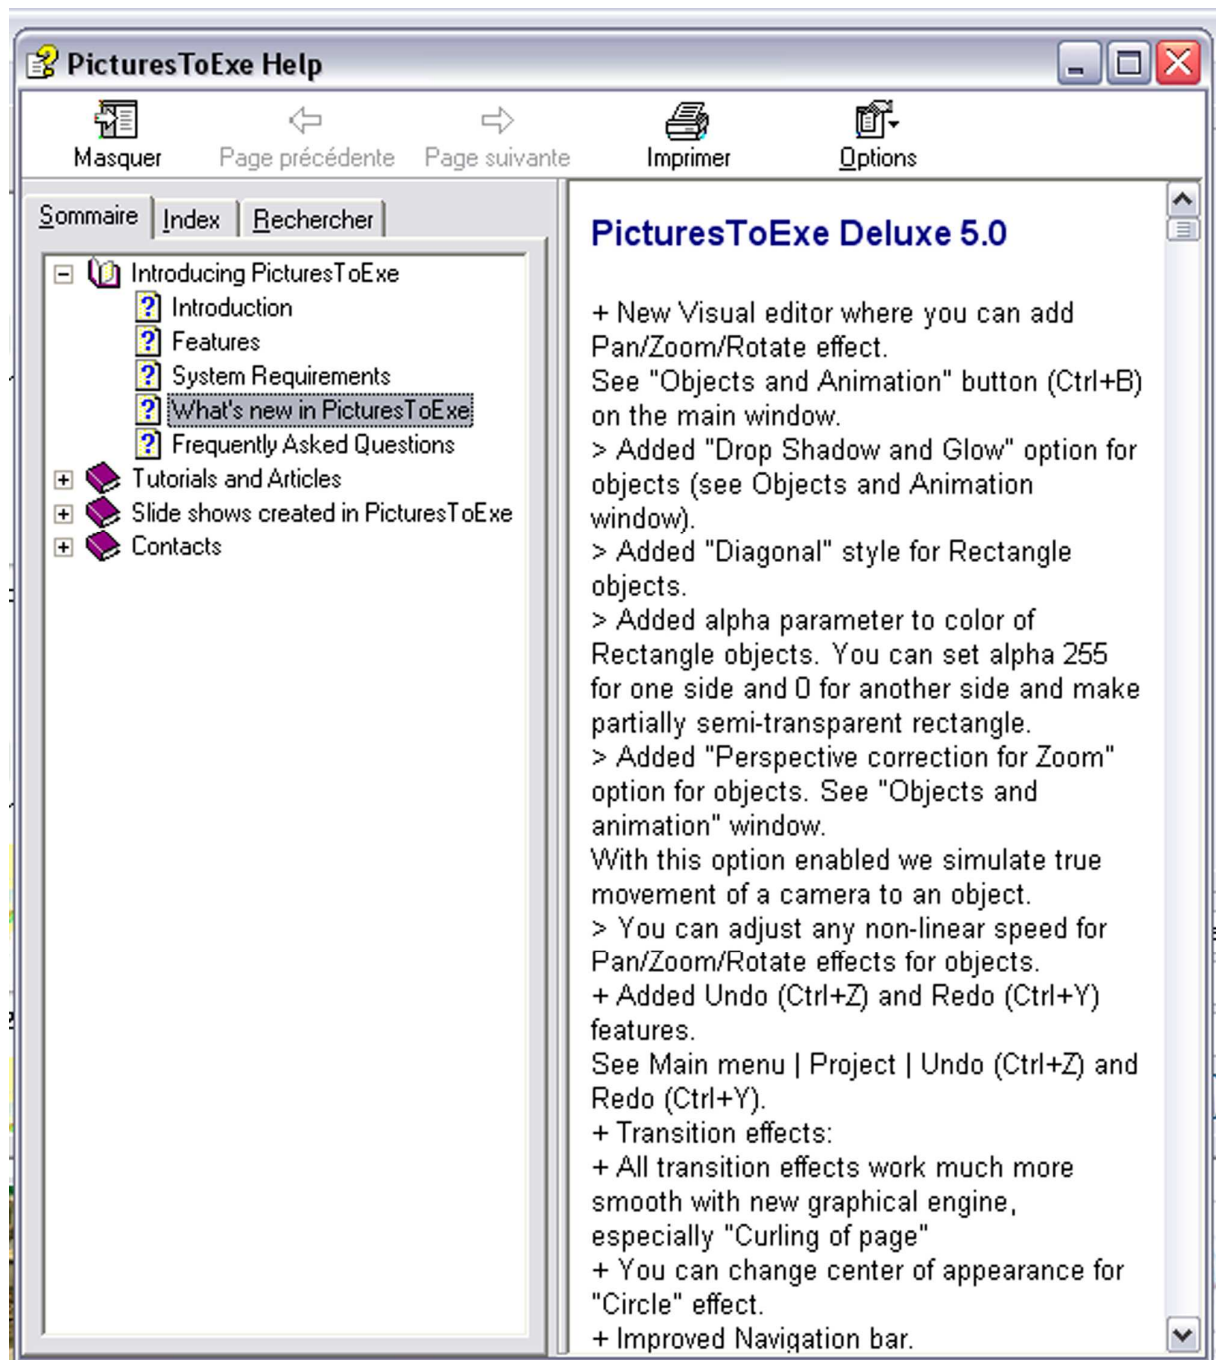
PicturesToExe Help

Masquer Page précédente Page suivante Imprimer Options

Sommaire Index Rechercher

Introducing PicturesToExe
Introduction
Features
System Requirements
What's new in PicturesToExe
Frequently Asked Questions
Tutorials and Articles
Slide shows created in PicturesToExe
Contacts

PicturesToExe Deluxe 5.0

+ New Visual editor where you can add Pan/Zoom/Rotate effect.
See "Objects and Animation" button (Ctrl+B) on the main window.
> Added "Drop Shadow and Glow" option for objects (see Objects and Animation window).
> Added "Diagonal" style for Rectangle objects.
> Added alpha parameter to color of Rectangle objects. You can set alpha 255 for one side and 0 for another side and make partially semi-transparent rectangle.
> Added "Perspective correction for Zoom" option for objects. See "Objects and animation" window.
With this option enabled we simulate true movement of a camera to an object.
> You can adjust any non-linear speed for Pan/Zoom/Rotate effects for objects.
+ Added Undo (Ctrl+Z) and Redo (Ctrl+Y) features.
See Main menu | Project | Undo (Ctrl+Z) and Redo (Ctrl+Y).
+ Transition effects:
+ All transition effects work much more smooth with new graphical engine, especially "Curling of page"
+ You can change center of appearance for "Circle" effect.
+ Improved Navigation bar.